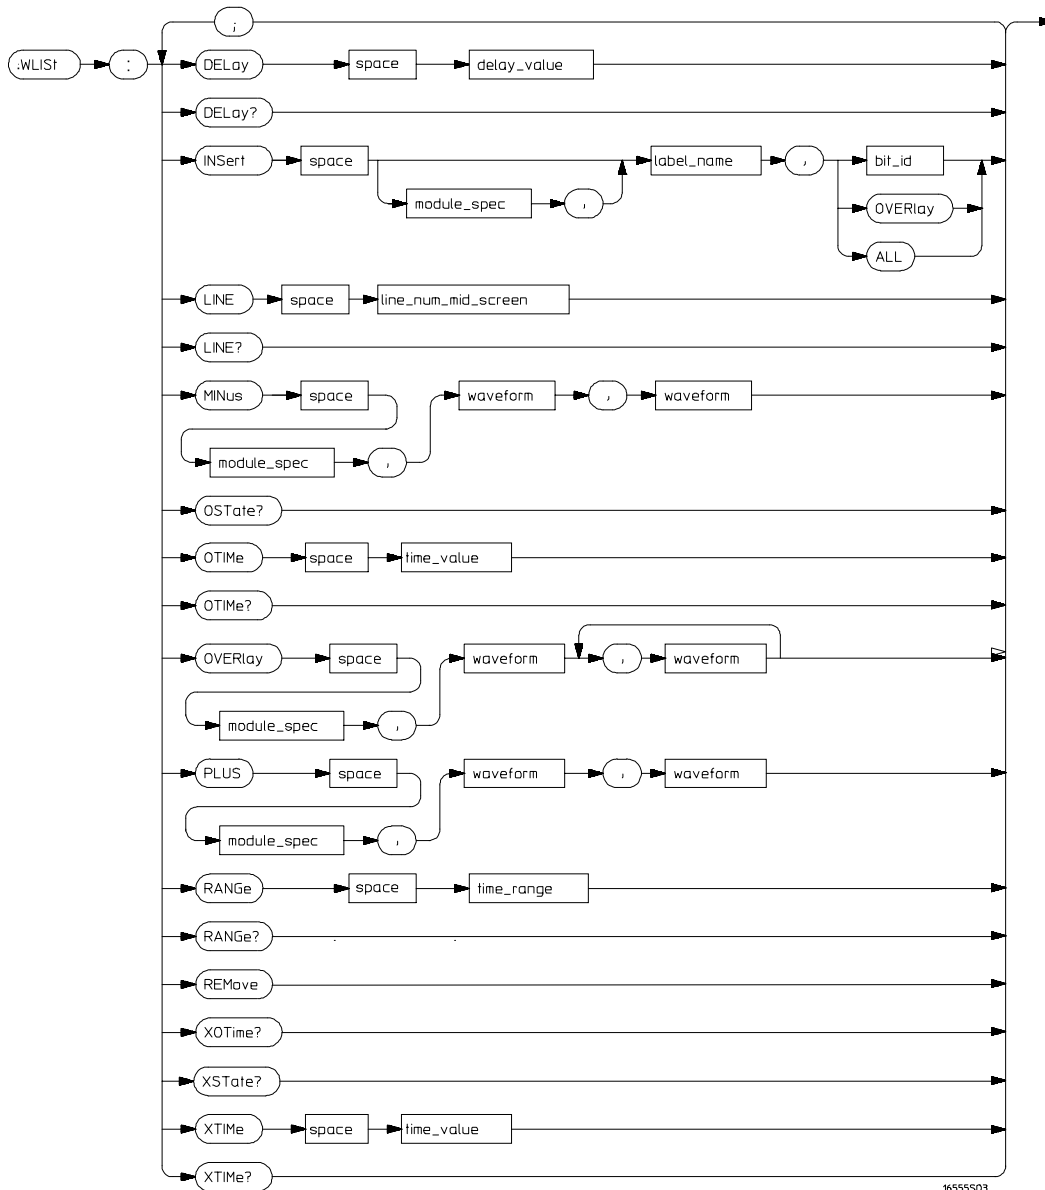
;

:WLISt

:

DELay

space

delay_value

DELay?

INSert

space

module_spec

,

label_name

,

bit_id

OVERlay

ALL

LINE

space

line_num_mid_screen

LINE?

MINus

space

module_spec

,

waveform

,

waveform

OSTate?

OTIMe

space

time_value

OTIMe?

OVERlay

space

module_spec

,

waveform

,

waveform

PLUS

space

module_spec

,

waveform

,

waveform

RANGe

space

time_range

RANGe?

REMove

XOTime?

XSTate?

XTIMe

space

time_value

XTIMe?

16555S03